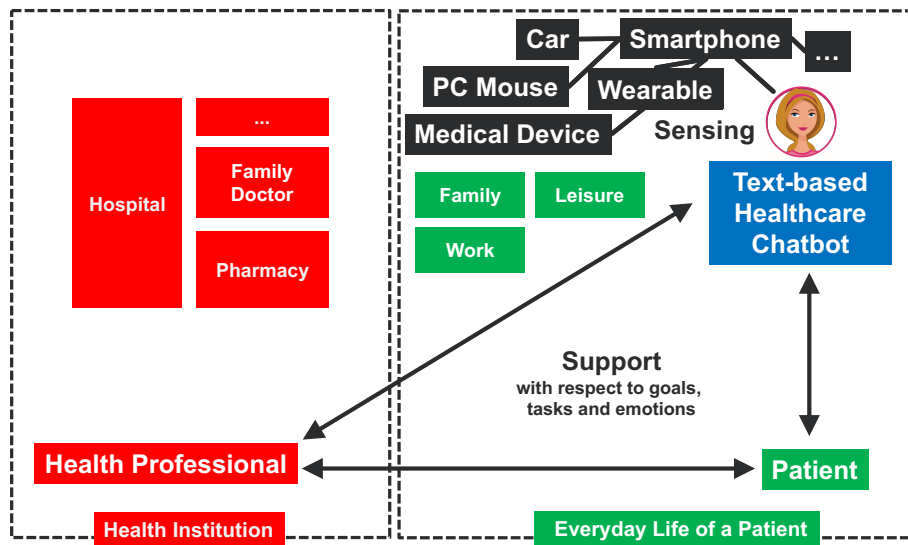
Hospital

...

Family Doctor

Pharmacy

Health Professional

Health Institution

Car

Smartphone

...

PC Mouse

Wearable

Medical Device

Sensing

Family

Leisure

Work

Text-based Healthcare Chatbot

Support
with respect to goals, tasks and emotions

Patient

Everyday Life of a Patient